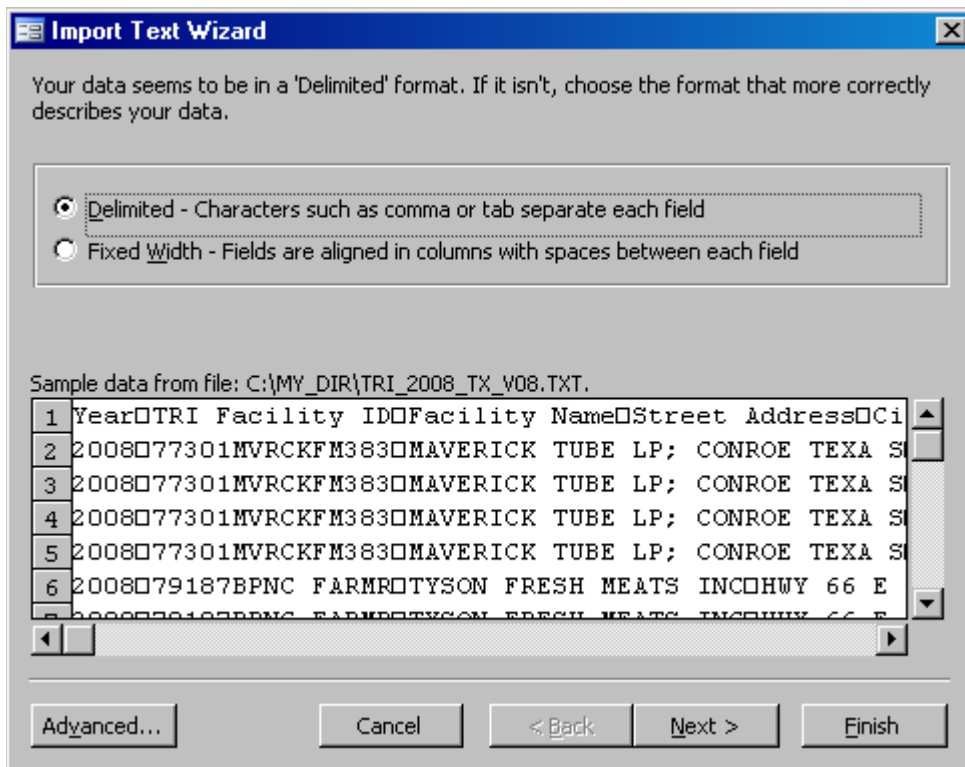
Import Text Wizard

Your data seems to be in a 'Delimited' format. If it isn't, choose the format that more correctly describes your data.

Delimited - Characters such as comma or tab separate each field

Fixed Width - Fields are aligned in columns with spaces between each field

Sample data from file: C:\MY_DIR\TRI_2008_TX_V08.TXT.

1 Year□TRI Facility ID□Facility Name□Street Address□Ci
2 2008□77301MVRCKFM383□MAVERICK TUBE LP; CONROE TEXA S
3 2008□77301MVRCKFM383□MAVERICK TUBE LP; CONROE TEXA S
4 2008□77301MVRCKFM383□MAVERICK TUBE LP; CONROE TEXA S
5 2008□77301MVRCKFM383□MAVERICK TUBE LP; CONROE TEXA S
6 2008□79187BPNC FARMR□TYSON FRESH MEATS INC□HWY 66 E
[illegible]

Advanced...    Cancel    < Back    Next >    Finish